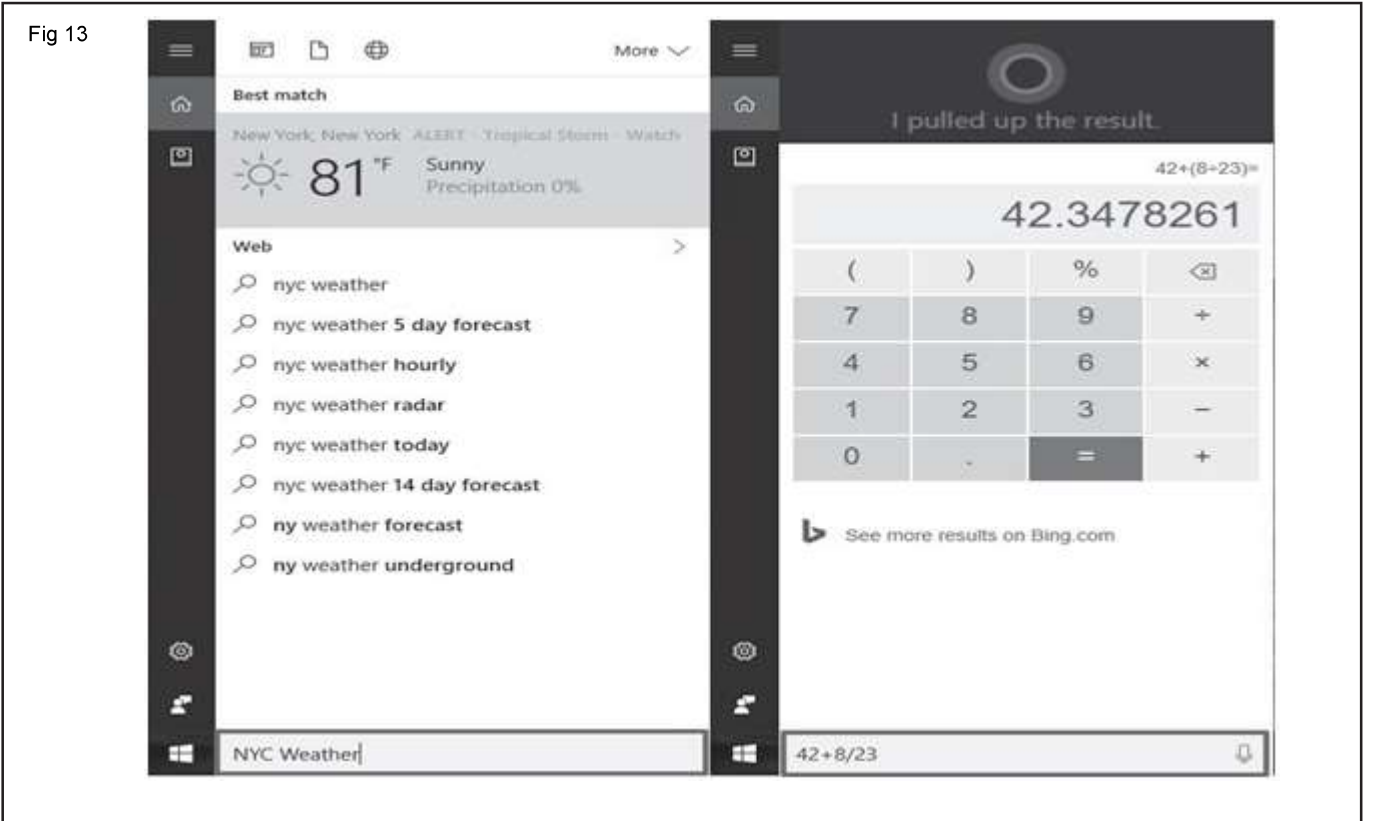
Fig 13

More

Best match

New York, New York ALERT · Tropical Storm · Watch

81 °F Sunny
Precipitation 0%

Web

nyc weather

nyc weather 5 day forecast

nyc weather hourly

nyc weather radar

nyc weather today

nyc weather 14 day forecast

ny weather forecast

ny weather underground

NYC Weather

I pulled up the result.

42+(8÷23)=

42.3478261

| ( | ) | % | ⌫ |
|---|---|---|---|
| 7 | 8 | 9 | ÷ |
| 4 | 5 | 6 | × |
| 1 | 2 | 3 | − |
| 0 | . | = | + |

See more results on Bing.com

42+8/23